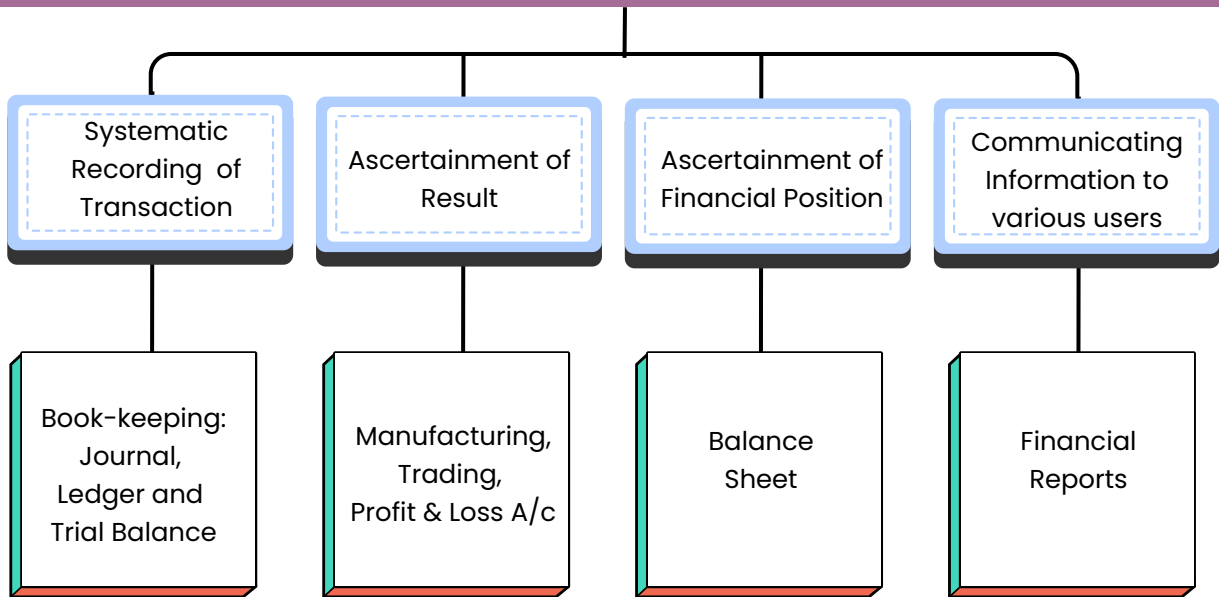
Systematic Recording of Transaction

Ascertainment of Result

Ascertainment of Financial Position

Communicating Information to various users

Book-keeping: Journal, Ledger and Trial Balance

Manufacturing, Trading, Profit & Loss A/c

Balance Sheet

Financial Reports